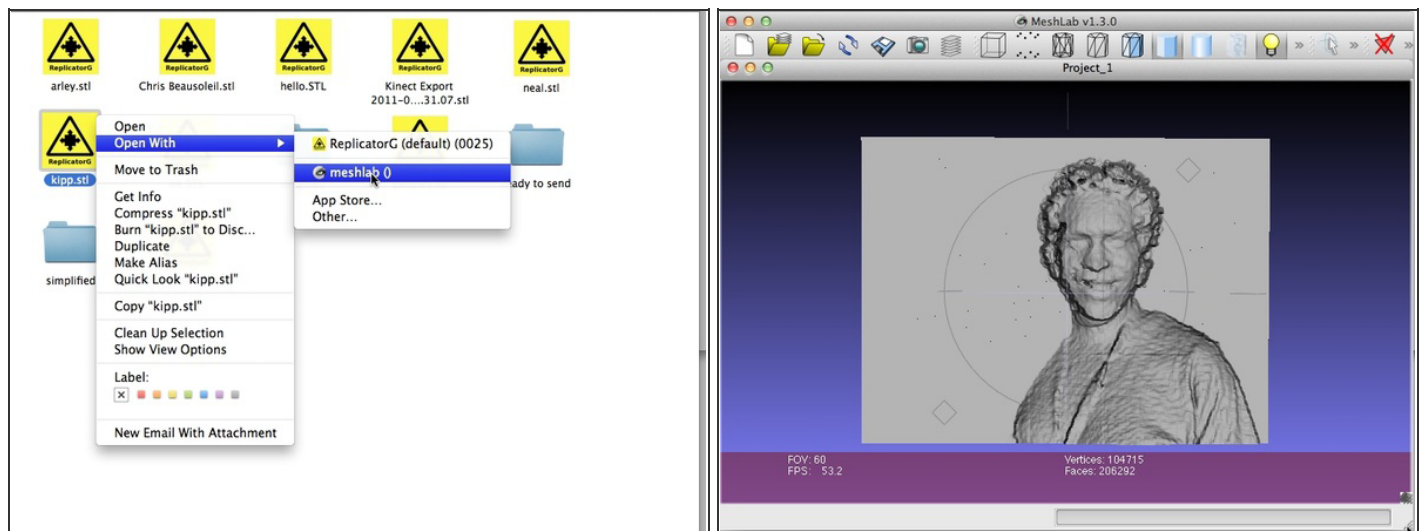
ReplicatorG
arley.stl

ReplicatorG
Chris Beausoleil.stl

ReplicatorG
hello.STL

ReplicatorG
Kinect Export 2011-0....31.07.stl

ReplicatorG
neal.stl

ReplicatorG
kipp.stl

Open
Open With
Move to Trash
Get Info
Compress "kipp.stl"
Burn "kipp.stl" to Disc...
Duplicate
Make Alias
Quick Look "kipp.stl"
Copy "kipp.stl"
Clean Up Selection
Show View Options
Label:
New Email With Attachment

ReplicatorG (default) (0025)
meshlab ()
App Store...
Other...

ady to send

simplified

MeshLab v1.3.0
Project_1

FOV: 60
FPS: 53.2
Vertices: 104715
Faces: 206292